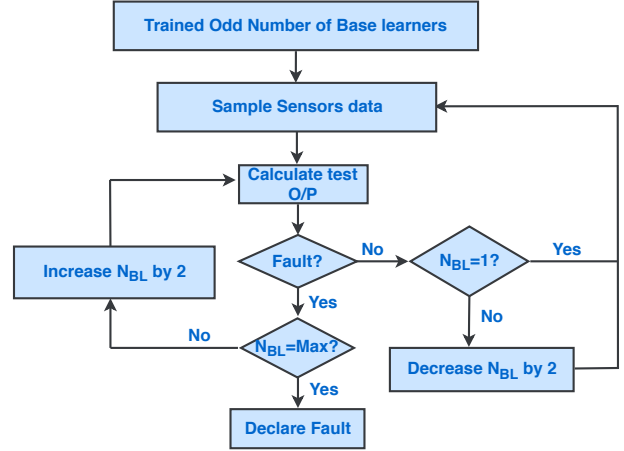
Trained Odd Number of Base learners

Sample Sensors data

Calculate test O/P

Increase $N_{BL}$ by 2

Fault?

No

$N_{BL}$=1?

Yes

Yes

No

No

$N_{BL}$=Max?

Decrease $N_{BL}$ by 2

Yes

Declare Fault